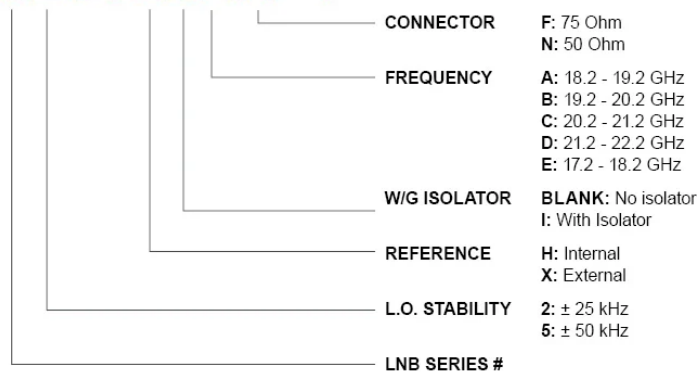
CONNECTOR F: 75 Ohm
N: 50 Ohm

FREQUENCY A: 18.2 - 19.2 GHz
B: 19.2 - 20.2 GHz
C: 20.2 - 21.2 GHz
D: 21.2 - 22.2 GHz
E: 17.2 - 18.2 GHz

W/G ISOLATOR BLANK: No isolator
I: With Isolator

REFERENCE H: Internal
X: External

L.O. STABILITY 2: ± 25 kHz
5: ± 50 kHz

LNB SERIES #